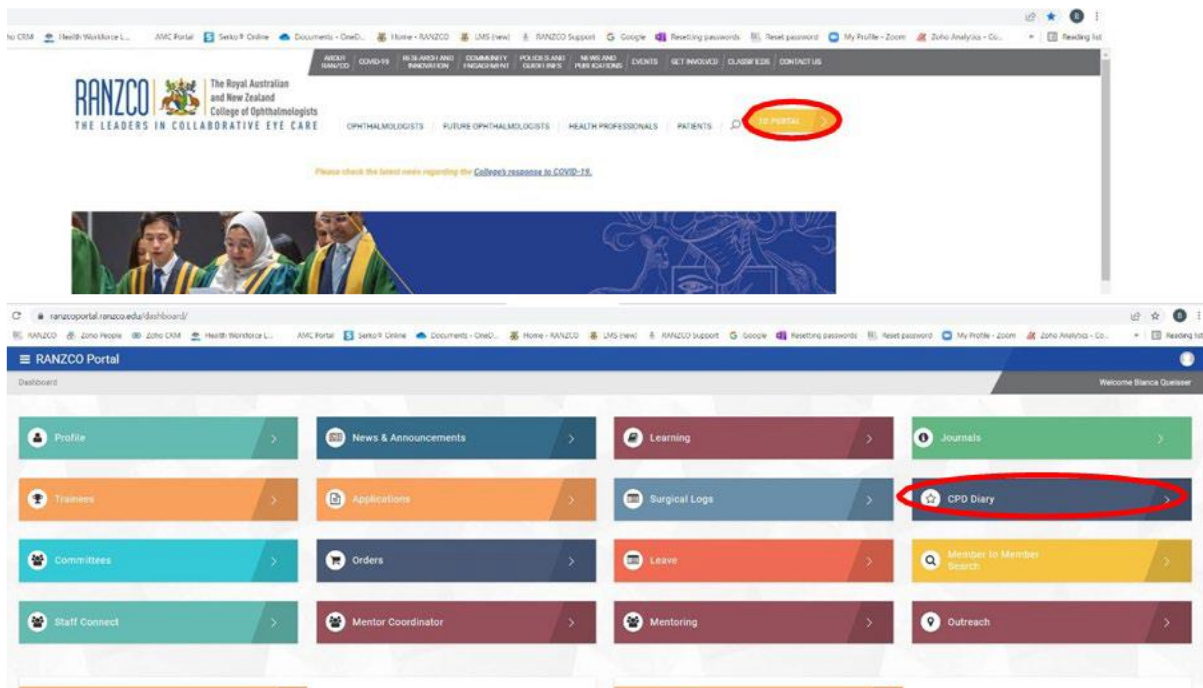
ho CRM Health Workforce L... AMC Portal Serko® Online Documents - OneD... Home - RANZCO LMS (new) RANZCO Support Google Resetting passwords Reset password My Profile - Zoom Zoho Analytics - Co... Reading list

ABOUT RANZCO | COVID-19 | RESEARCH AND INNOVATION | COMMUNITY ENGAGEMENT | POLICIES AND GUIDELINES | NEWS AND PUBLICATIONS | EVENTS | GET INVOLVED | CLASSIFIEDS | CONTACT US

RANZCO The Royal Australian and New Zealand College of Ophthalmologists
THE LEADERS IN COLLABORATIVE EYE CARE

OPHTHALMOLOGISTS | FUTURE OPHTHALMOLOGISTS | HEALTH PROFESSIONALS | PATIENTS | TO PORTAL

Please check the latest news regarding the College's response to COVID-19.

ranzcoportal.ranzco.edu/dashboard/

RANZCO Zoho People Zoho CRM Health Workforce L... AMC Portal Serko® Online Documents - OneD... Home - RANZCO LMS (new) RANZCO Support Google Resetting passwords Reset password My Profile - Zoom Zoho Analytics - Co... Reading list

≡ RANZCO Portal

Dashboard

Welcome Bianca Queisser

Profile

News & Announcements

Learning

Journals

Trainees

Applications

Surgical Logs

CPD Diary

Committees

Orders

Leave

Member to Member Search

Staff Connect

Mentor Coordinator

Mentoring

Outreach